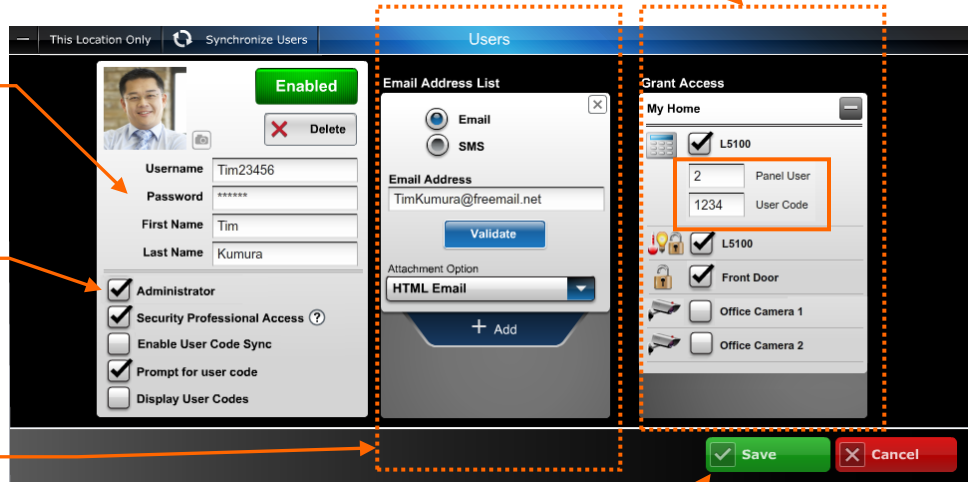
This Location Only
Synchronize Users
Users

Enabled
Delete
Username Tim23456
Password ******
First Name Tim
Last Name Kumura
Administrator
Security Professional Access ?
Enable User Code Sync
Prompt for user code
Display User Codes

Email Address List
Email
SMS
Email Address
TimKumura@freemail.net
Validate
Attachment Option
HTML Email
+ Add

Grant Access
My Home
L5100
2 Panel User
1234 User Code
L5100
Front Door
Office Camera 1
Office Camera 2

Save
Cancel